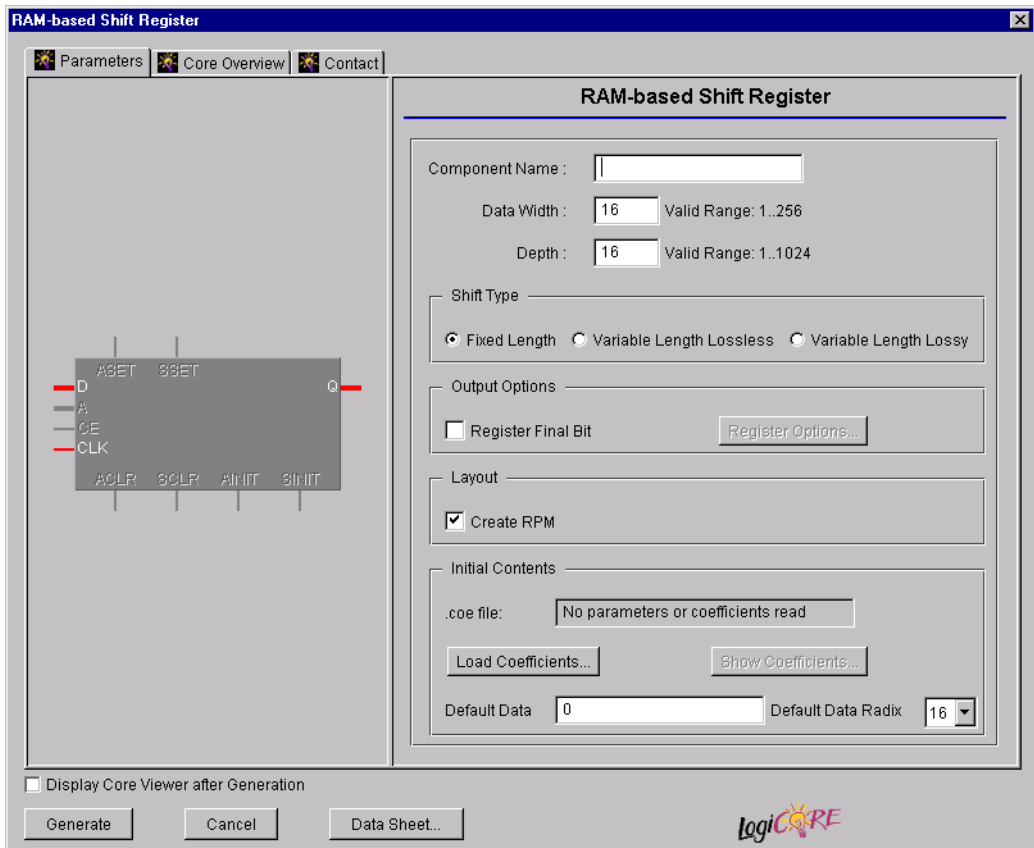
RAM-based Shift Register

Parameters | Core Overview | Contact

ASET SSET
D
A
CE
CLK
Q
ACLR SCLR AINIT SINIT

RAM-based Shift Register

Component Name :

Data Width : 16 Valid Range: 1..256

Depth : 16 Valid Range: 1..1024

Shift Type

Fixed Length
Variable Length Lossless
Variable Length Lossy

Output Options

Register Final Bit
Register Options...

Layout

Create RPM

Initial Contents

.coe file: No parameters or coefficients read

Load Coefficients...
Show Coefficients...

Default Data 0 Default Data Radix 16

Display Core Viewer after Generation

Generate Cancel Data Sheet...

logiCORE